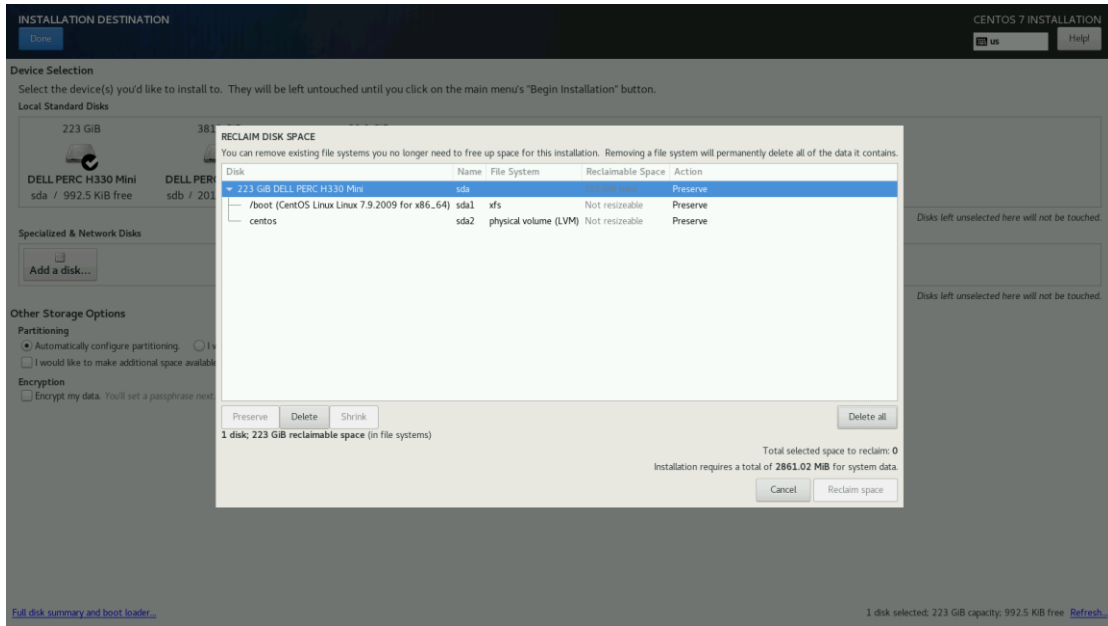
INSTALLATION DESTINATION
Done

CENTOS 7 INSTALLATION
us
Help!

Device Selection
Select the device(s) you'd like to install to. They will be left untouched until you click on the main menu's "Begin Installation" button.
Local Standard Disks

223 GiB
DELL PERC H330 Mini
sda / 992.5 KiB free

381 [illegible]
DELL PER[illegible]
sdb / 201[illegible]

Disks left unselected here will not be touched.

Specialized & Network Disks
Add a disk...

Disks left unselected here will not be touched.

Other Storage Options
Partitioning
Automatically configure partitioning. I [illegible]
I would like to make additional space available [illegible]
Encryption
Encrypt my data. You'll set a passphrase next. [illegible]

RECLAIM DISK SPACE
You can remove existing file systems you no longer need to free up space for this installation. Removing a file system will permanently delete all of the data it contains.

| Disk | Name | File System | Reclaimable Space | Action |
|---|---|---|---|---|
| 223 GiB DELL PERC H330 Mini | sda | | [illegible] | Preserve |
| /boot (CentOS Linux Linux 7.9.2009 for x86_64) | sda1 | xfs | Not resizeable | Preserve |
| centos | sda2 | physical volume (LVM) | Not resizeable | Preserve |

Preserve Delete Shrink
Delete all
1 disk; 223 GiB reclaimable space (in file systems)
Total selected space to reclaim: 0
Installation requires a total of 2861.02 MiB for system data.
Cancel
Reclaim space

Full disk summary and boot loader...
1 disk selected; 223 GiB capacity; 992.5 KiB free Refresh...